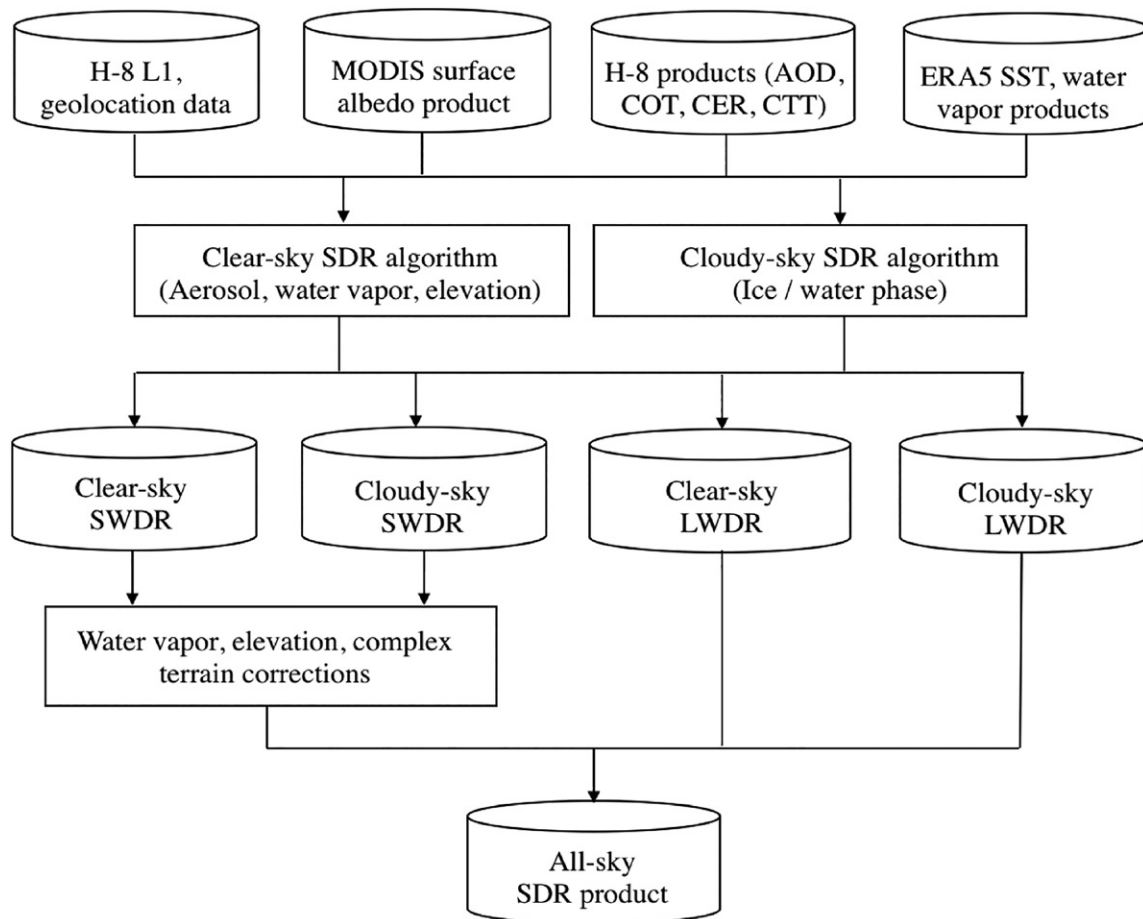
H-8 L1, geolocation data

MODIS surface albedo product

H-8 products (AOD, COT, CER, CTT)

ERA5 SST, water vapor products

Clear-sky SDR algorithm (Aerosol, water vapor, elevation)

Cloudy-sky SDR algorithm (Ice / water phase)

Clear-sky SWDR

Cloudy-sky SWDR

Clear-sky LWDR

Cloudy-sky LWDR

Water vapor, elevation, complex terrain corrections

All-sky SDR product